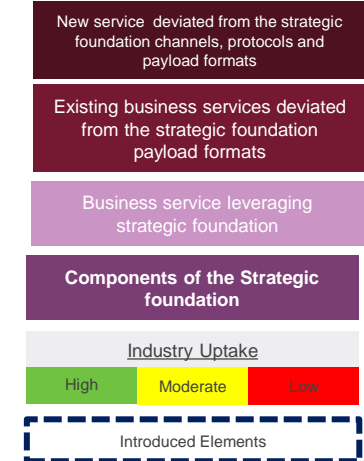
New service deviated from the strategic foundation channels, protocols and payload formats

Existing business services deviated from the strategic foundation payload formats

Business service leveraging strategic foundation

**Components of the Strategic foundation**

Industry Uptake

| High | Moderate | Low |
|---|---|---|

Introduced Elements